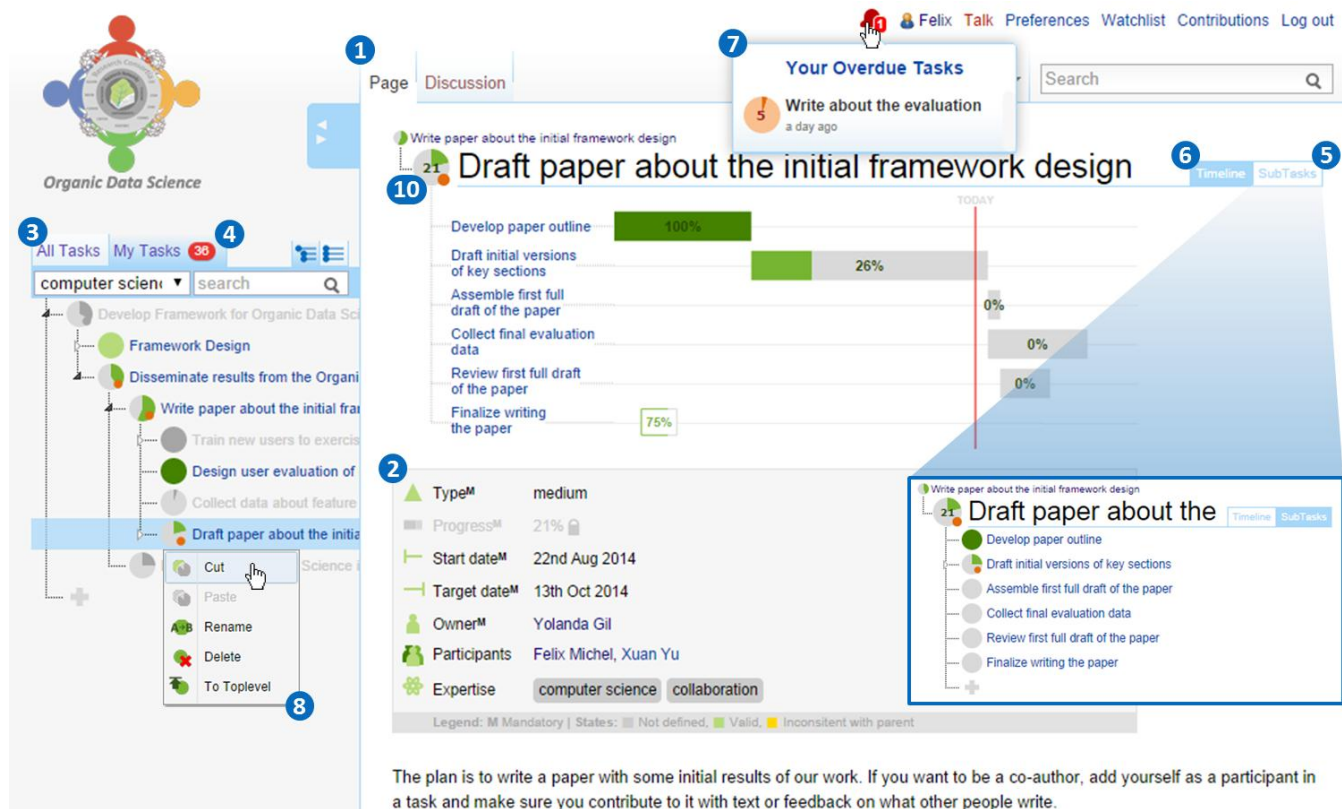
1 Felix Talk Preferences Watchlist Contributions Log out

Organic Data Science

Page Discussion

7 Your Overdue Tasks
5 Write about the evaluation
a day ago

Search

Write paper about the initial framework design
21 Draft paper about the initial framework design
10
6 Timeline SubTasks 5

TODAY

Develop paper outline 100%
Draft initial versions of key sections 26%
Assemble first full draft of the paper 0%
Collect final evaluation data 0%
Review first full draft of the paper 0%
Finalize writing the paper 75%

3 All Tasks My Tasks 36 4
computer scien ▼ search
Develop Framework for Organic Data Sci
Framework Design
Disseminate results from the Organi
Write paper about the initial fra
Train new users to exercis
Design user evaluation of
Collect data about feature
Draft paper about the initia
Science i
Cut
Paste
Rename
Delete
To Toplevel
8

2
Type$^M$ medium
Progress$^M$ 21%
Start date$^M$ 22nd Aug 2014
Target date$^M$ 13th Oct 2014
Owner$^M$ Yolanda Gil
Participants Felix Michel, Xuan Yu
Expertise computer science collaboration

Legend: M Mandatory | States: Not defined, Valid, Inconsitent with parent

Write paper about the initial framework design
21 Draft paper about the Timeline SubTasks
Develop paper outline
Draft initial versions of key sections
Assemble first full draft of the paper
Collect final evaluation data
Review first full draft of the paper
Finalize writing the paper

The plan is to write a paper with some initial results of our work. If you want to be a co-author, add yourself as a participant in a task and make sure you contribute to it with text or feedback on what other people write.